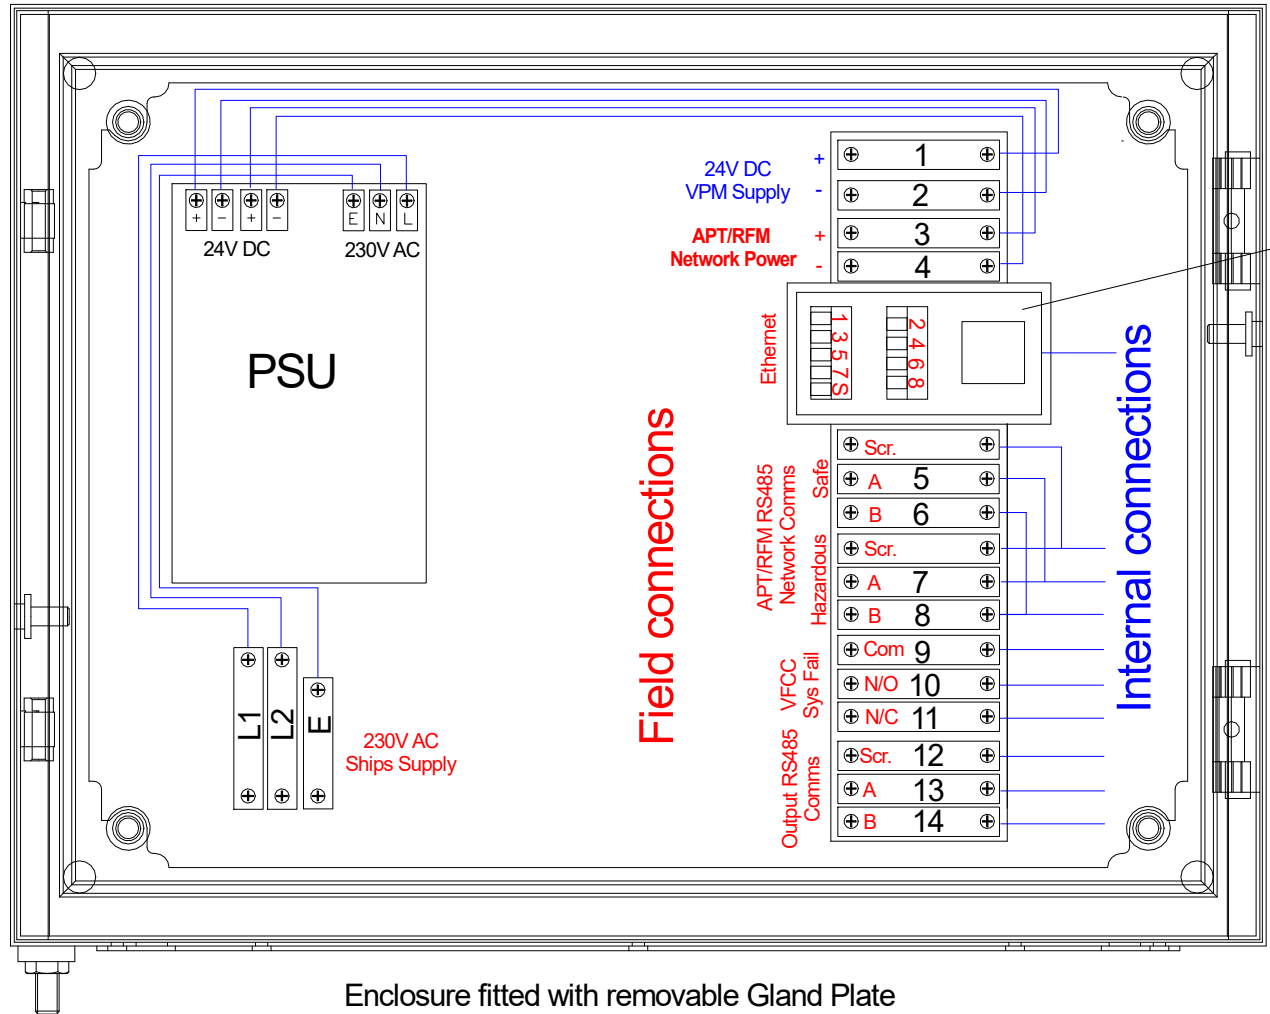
+ − + −
E N L
24V DC
230V AC

PSU

L1
L2
E

230V AC
Ships Supply

24V DC
VPM Supply
+
-

APT/RFM
Network Power
+
-

Ethernet
1 3 5 7 S
2 4 6 8

Field connections

APT/RFM RS485
Network Comms
Safe
Hazardous

VFCC
Sys Fail

Output RS485
Comms

1
2
3
4
Scr.
A 5
B 6
Scr.
A 7
B 8
Com 9
N/O 10
N/C 11
Scr. 12
A 13
B 14

Internal connections

Enclosure fitted with removable Gland Plate